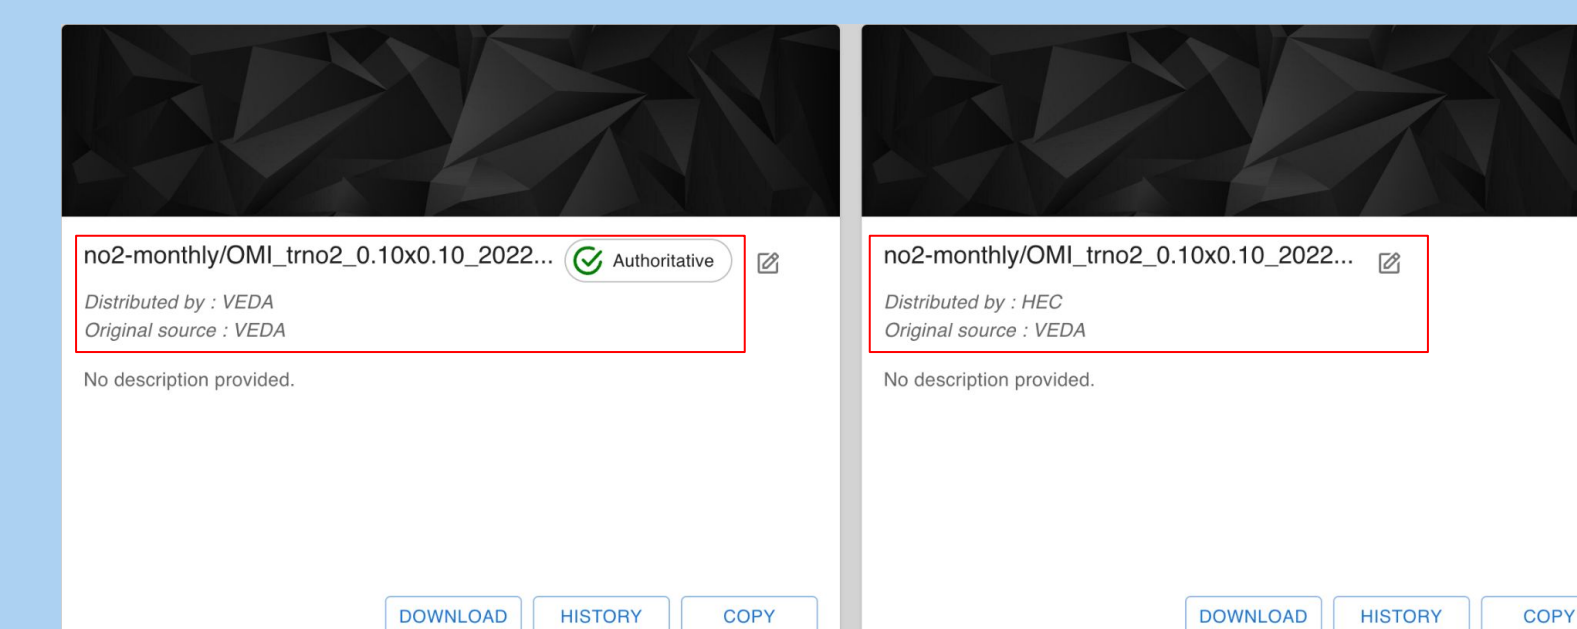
no2-monthly/OMI_trno2_0.10x0.10_2022... Authoritative

Distributed by : VEDA
Original source : VEDA

No description provided.

DOWNLOAD HISTORY COPY

no2-monthly/OMI_trno2_0.10x0.10_2022...

Distributed by : HEC
Original source : VEDA

No description provided.

DOWNLOAD HISTORY COPY